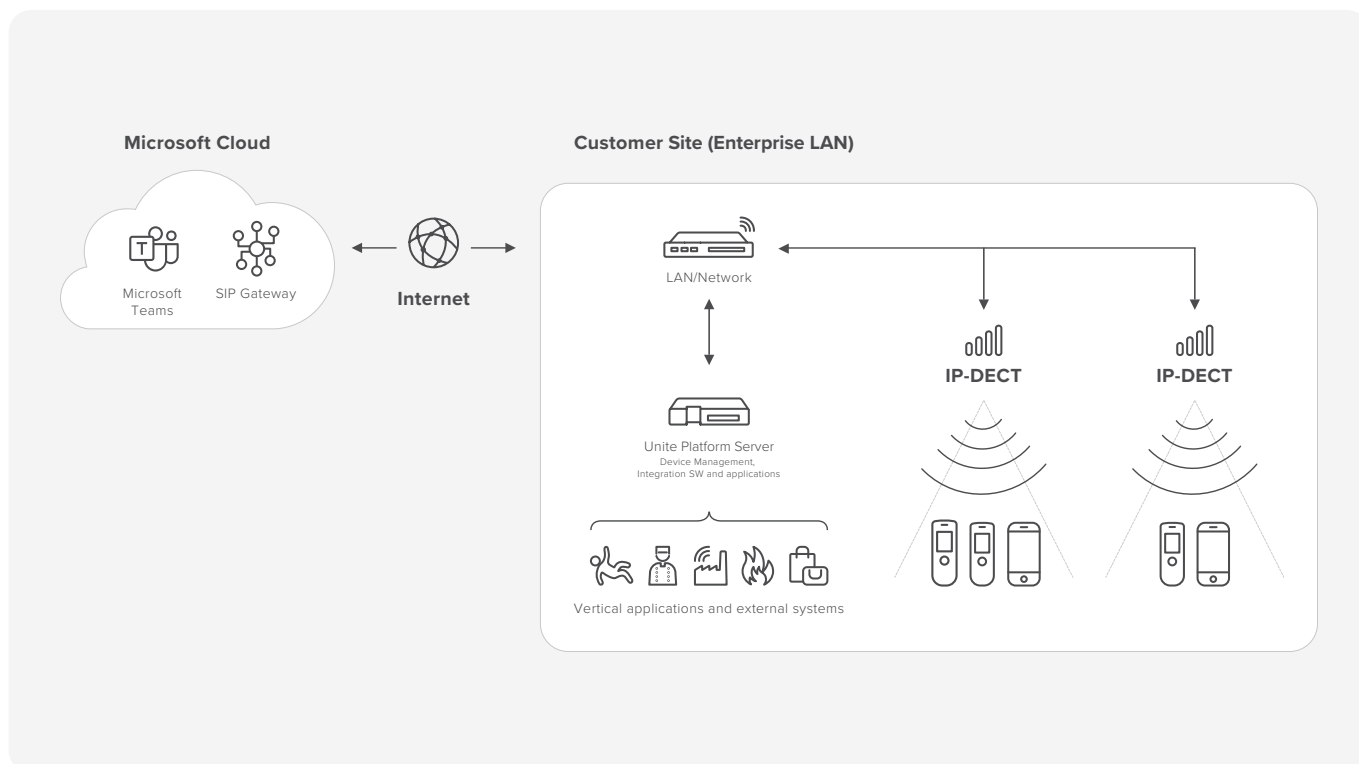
Microsoft Cloud

T

Microsoft Teams

SIP Gateway

Internet

Customer Site (Enterprise LAN)

LAN/Network

Unite Platform Server
Device Management, Integration SW and applications

Vertical applications and external systems

IP-DECT

IP-DECT